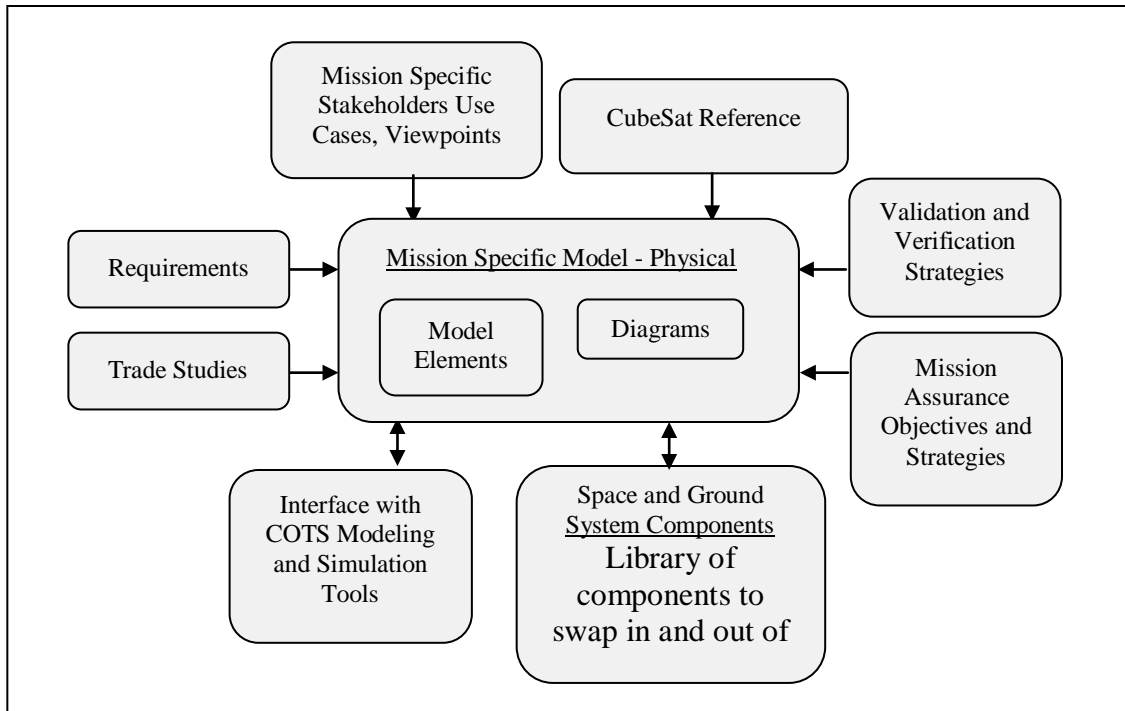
Mission Specific Stakeholders Use Cases, Viewpoints

CubeSat Reference

Validation and Verification Strategies

Requirements

Mission Specific Model - Physical

Model Elements

Diagrams

Trade Studies

Mission Assurance Objectives and Strategies

Interface with COTS Modeling and Simulation Tools

Space and Ground System Components
Library of components to swap in and out of